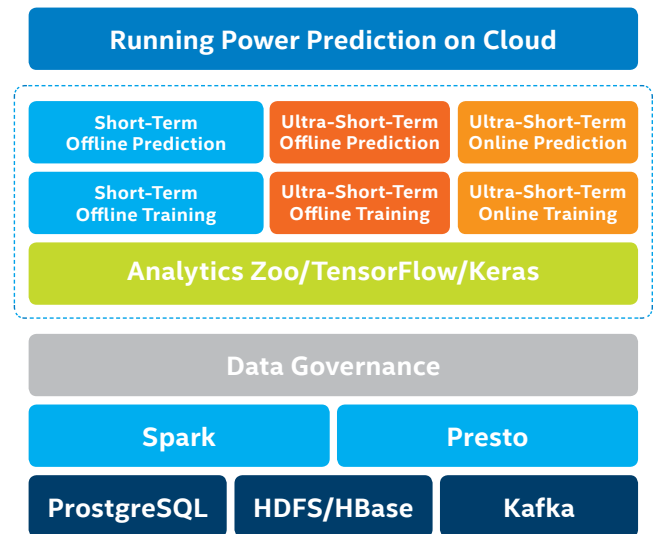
Running Power Prediction on Cloud

Short-Term Offline Prediction

Ultra-Short-Term Offline Prediction

Ultra-Short-Term Online Prediction

Short-Term Offline Training

Ultra-Short-Term Offline Training

Ultra-Short-Term Online Training

Analytics Zoo/TensorFlow/Keras

Data Governance

Spark

Presto

ProstgreSQL

HDFS/HBase

Kafka